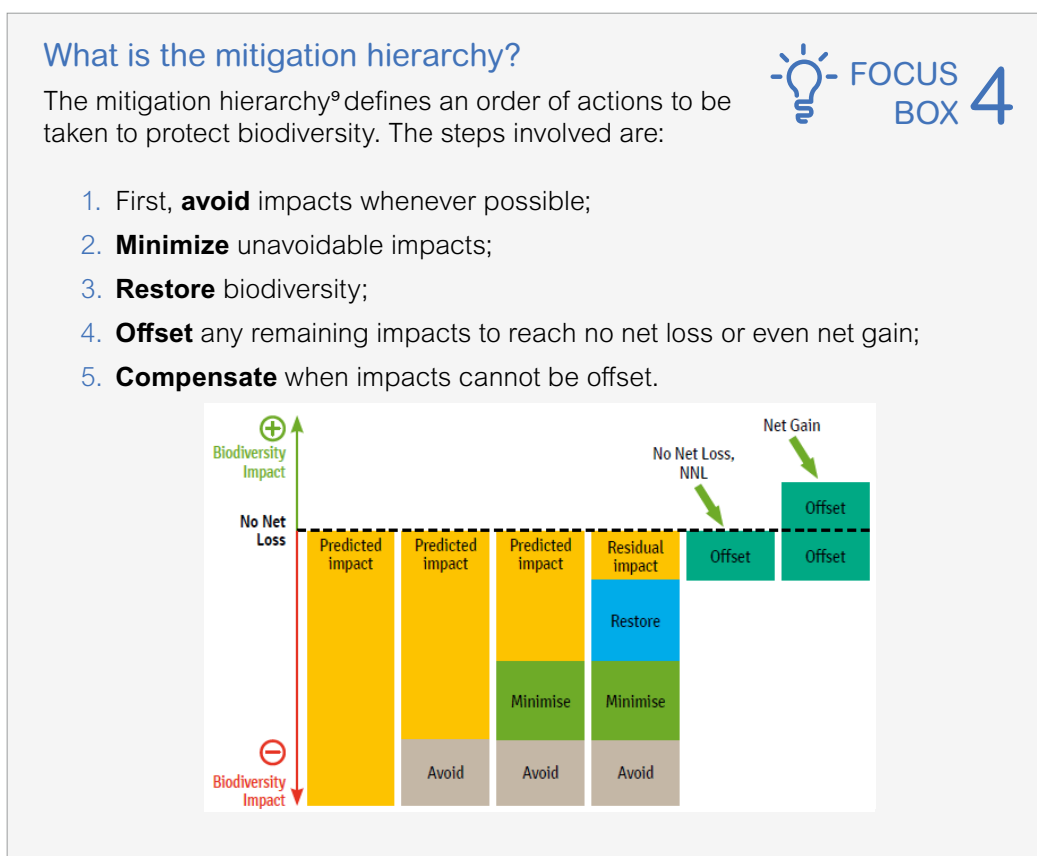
What is the mitigation hierarchy?

FOCUS BOX 4

The mitigation hierarchy$^9$ defines an order of actions to be taken to protect biodiversity. The steps involved are:

1. First, **avoid** impacts whenever possible;
2. **Minimize** unavoidable impacts;
3. **Restore** biodiversity;
4. **Offset** any remaining impacts to reach no net loss or even net gain;
5. **Compensate** when impacts cannot be offset.

⊕ Biodiversity Impact

No Net Loss

⊖ Biodiversity Impact

Net Gain

No Net Loss, NNL

Predicted impact

Predicted impact

Avoid

Predicted impact

Minimise

Avoid

Residual impact

Restore

Minimise

Avoid

Offset

Offset

Offset